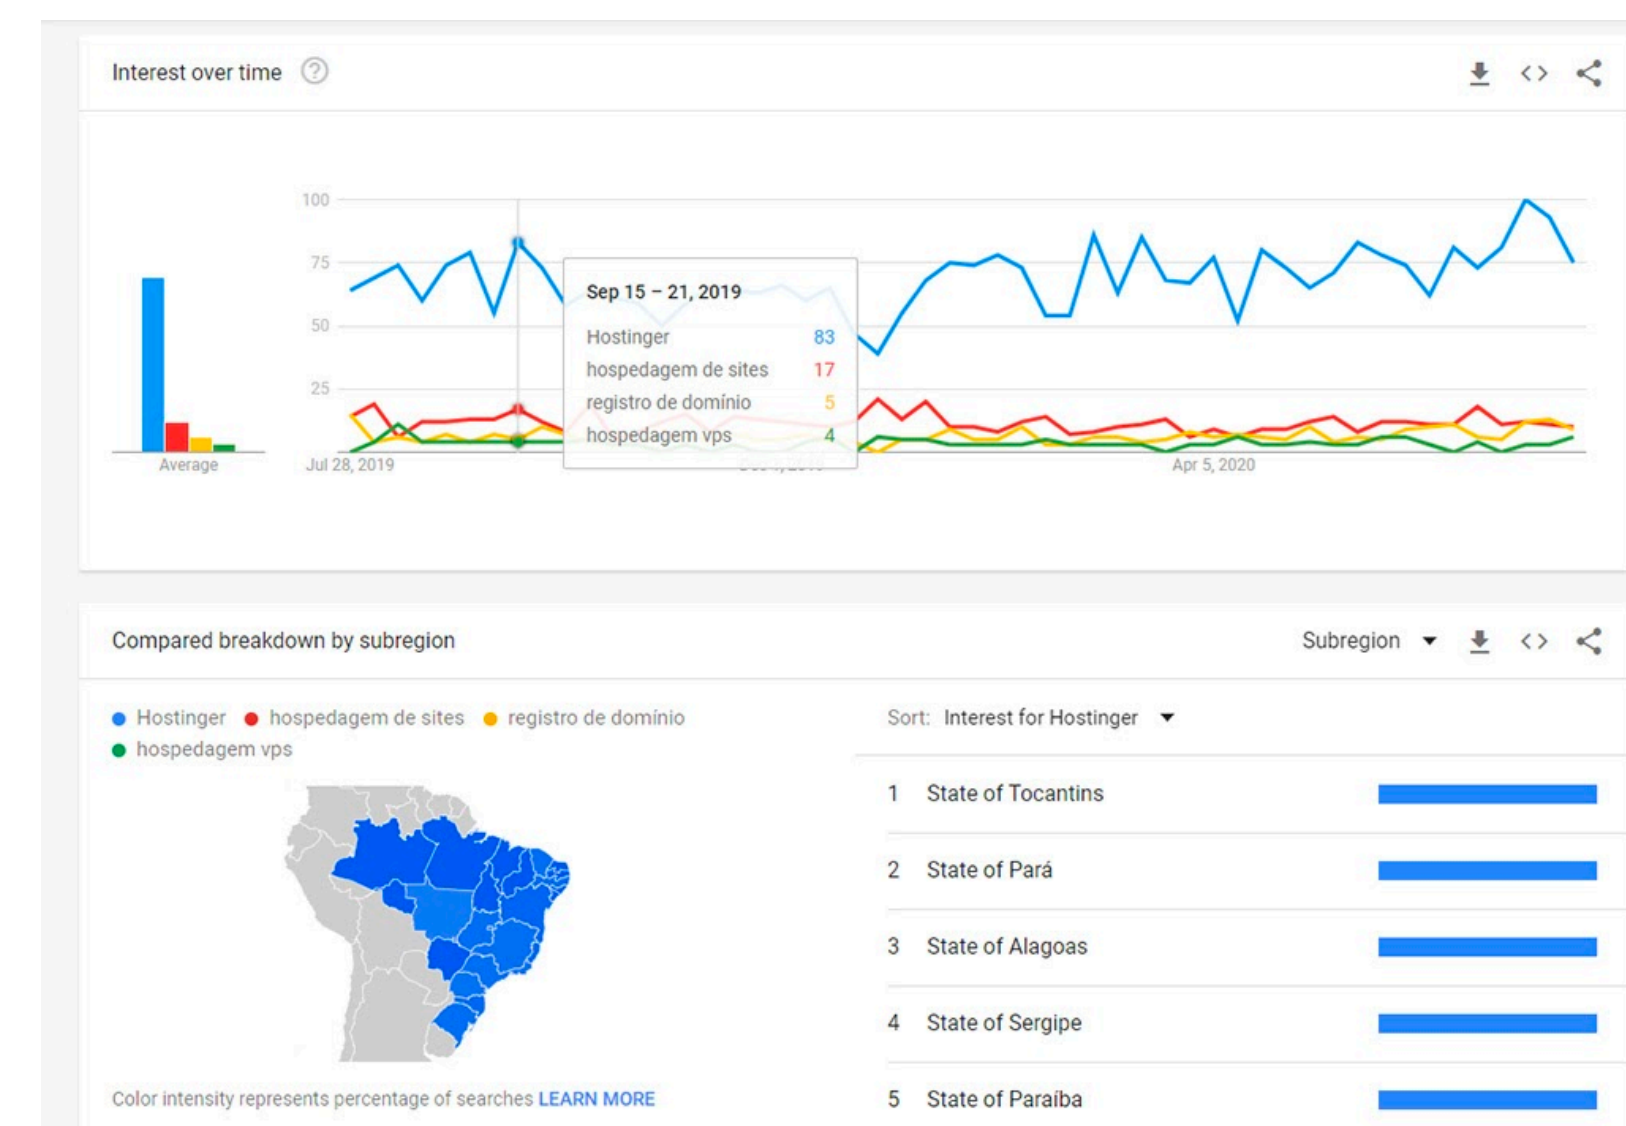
Interest over time

100
75
50
25
Average
Jul 28, 2019
Apr 5, 2020

Sep 15 – 21, 2019
Hostinger 83
hospedagem de sites 17
registro de domínio 5
hospedagem vps 4

Compared breakdown by subregion
Subregion

Hostinger hospedagem de sites registro de domínio hospedagem vps

Sort: Interest for Hostinger

1 State of Tocantins
2 State of Pará
3 State of Alagoas
4 State of Sergipe
5 State of Paraíba

Color intensity represents percentage of searches LEARN MORE